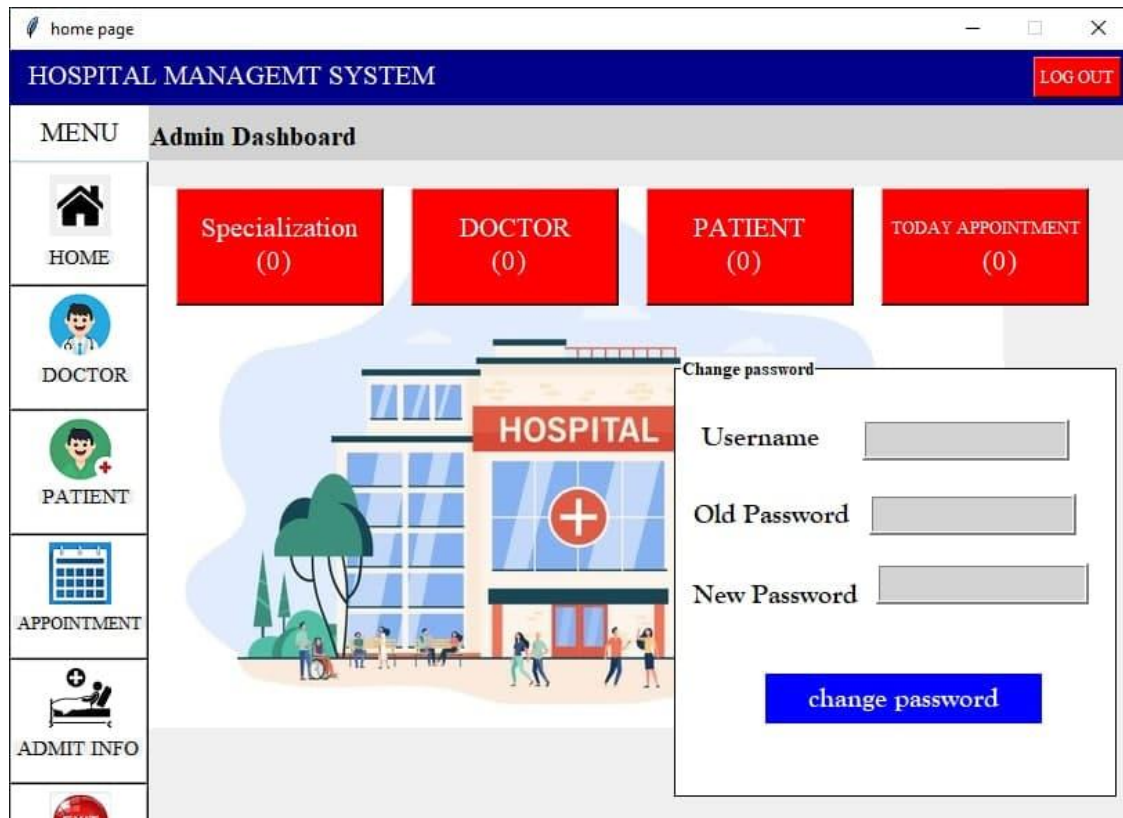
home page

HOSPITAL MANAGEMT SYSTEM

LOG OUT

MENU

Admin Dashboard

HOME

DOCTOR

PATIENT

APPOINTMENT

ADMIT INFO

Specialization
(0)

DOCTOR
(0)

PATIENT
(0)

TODAY APPOINTMENT
(0)

HOSPITAL

Change password

Username

Old Password

New Password

change password